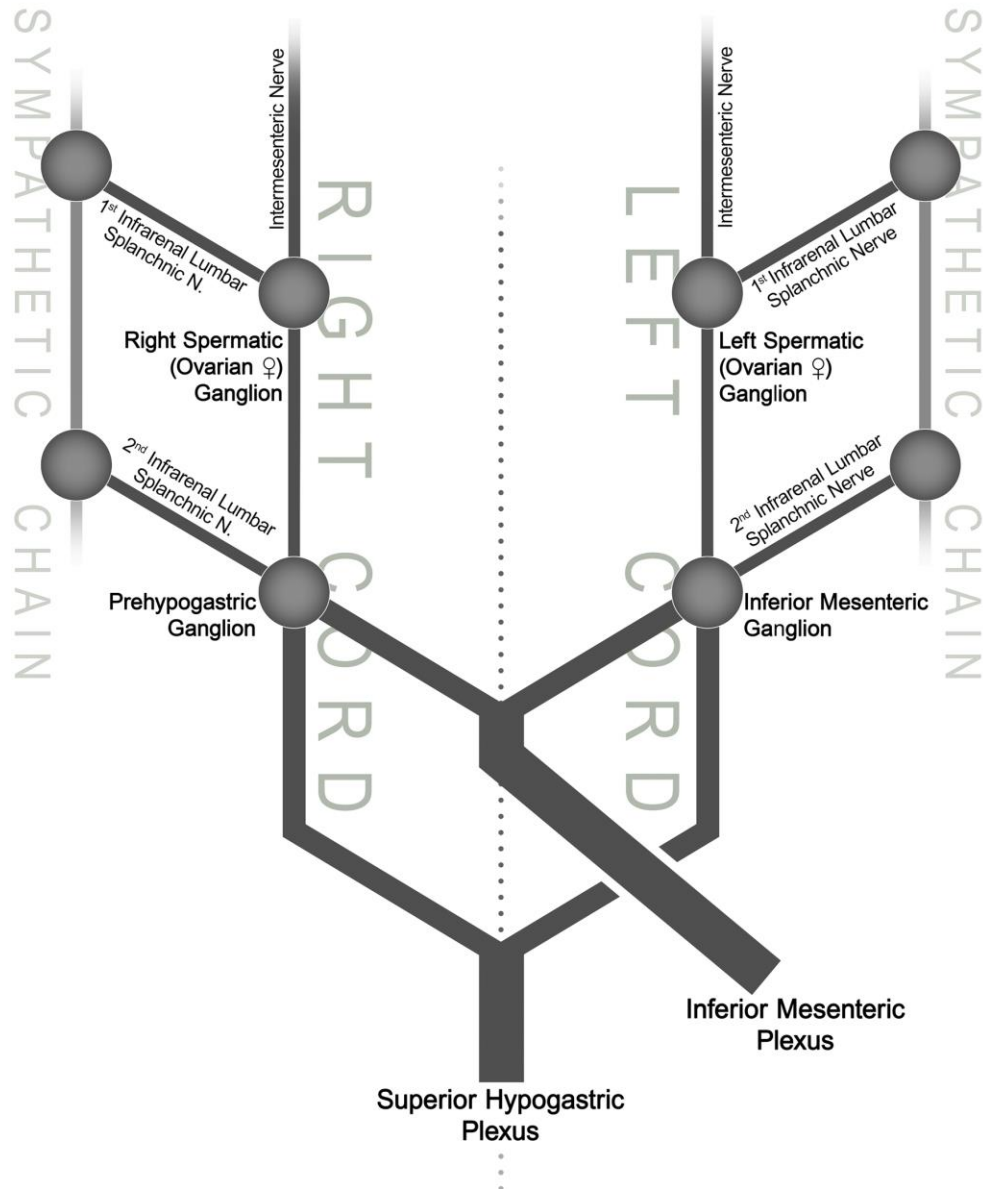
SYMPATHETIC CHAIN

Intermesenteric Nerve

RIGHT CORD

$1^{st}$ Infrarenal Lumbar Splanchnic N.

Right Spermatic (Ovarian ♀) Ganglion

$2^{nd}$ Infrarenal Lumbar Splanchnic N.

Prehypogastric Ganglion

Intermesenteric Nerve

LEFT CORD

$1^{st}$ Infrarenal Lumbar Splanchnic Nerve

Left Spermatic (Ovarian ♀) Ganglion

$2^{nd}$ Infrarenal Lumbar Splanchnic Nerve

Inferior Mesenteric Ganglion

SYMPATHETIC CHAIN

Inferior Mesenteric Plexus

Superior Hypogastric Plexus